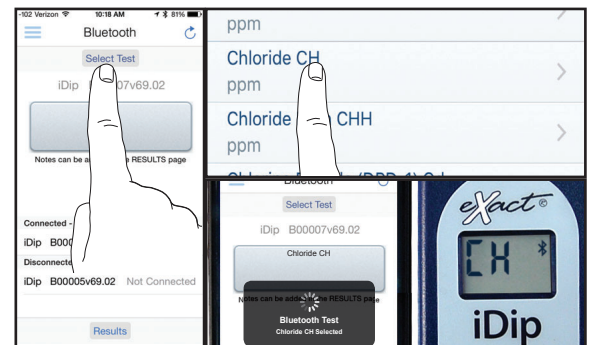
-102 Verizon 10:18 AM 81%

Bluetooth

Select Test

iDip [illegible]007v69.02

Notes can be ad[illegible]e RESULTS page

Connected -

iDip B000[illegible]

Disconnecte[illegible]

iDip B00005v69.02 Not Connected

Results

ppm

Chloride CH

ppm

Chloride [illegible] CHH

ppm

Bluetooth

Select Test

iDip B00007v69.02

Chloride CH

Notes can be add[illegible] RESULTS page

Bluetooth Test

Chloride CH Selected

eXact ©

CH

iDip